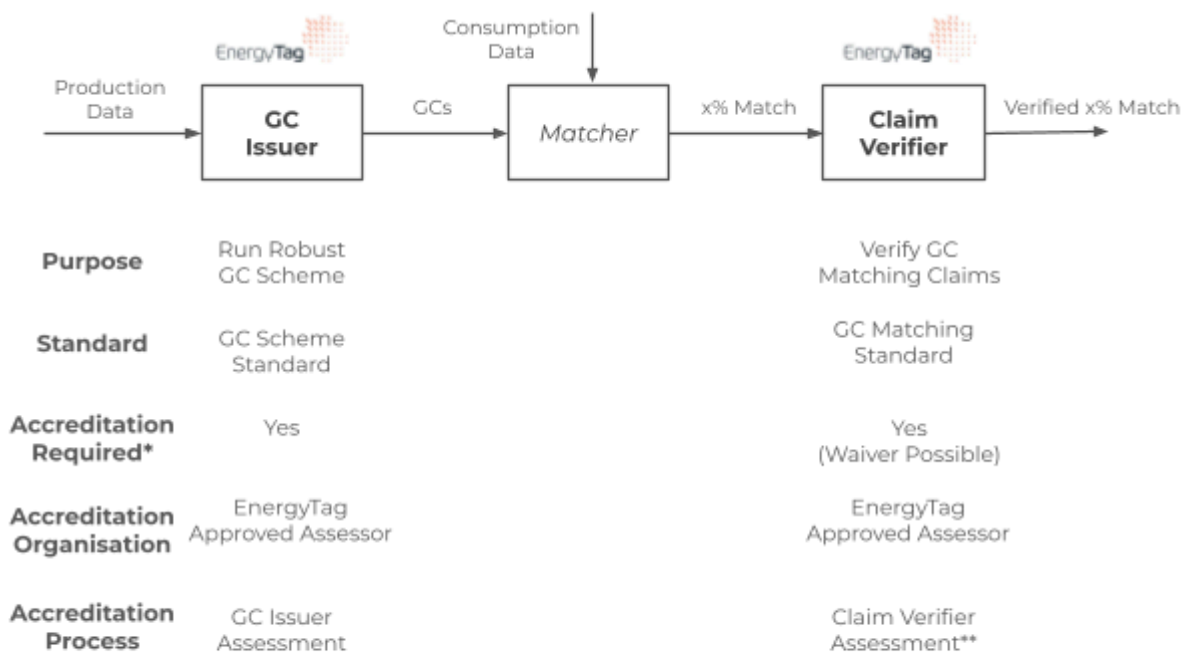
Consumption Data

EnergyTag

EnergyTag

Production Data

GC Issuer

GCs

Matcher

x% Match

Claim Verifier

Verified x% Match

| | | |
|---|---|---|
| **Purpose** | Run Robust GC Scheme | Verify GC Matching Claims |
| **Standard** | GC Scheme Standard | GC Matching Standard |
| **Accreditation Required*** | Yes | Yes (Waiver Possible) |
| **Accreditation Organisation** | EnergyTag Approved Assessor | EnergyTag Approved Assessor |
| **Accreditation Process** | GC Issuer Assessment | Claim Verifier Assessment** |